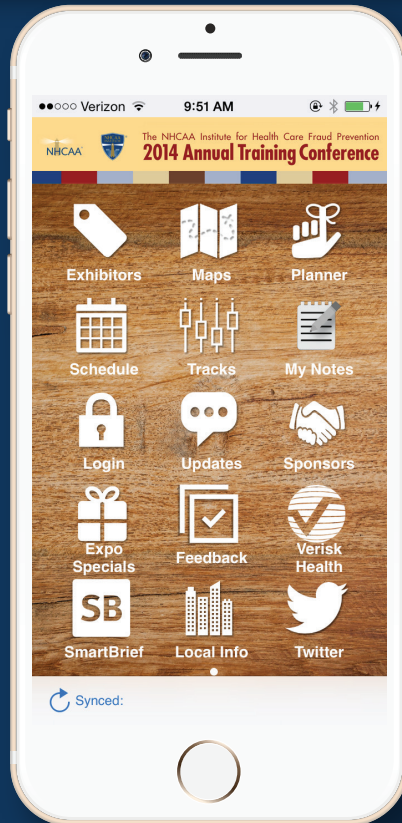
●●○○○ Verizon 9:51 AM

NHCAA

The NHCAA Institute for Health Care Fraud Prevention
2014 Annual Training Conference

Exhibitors
Maps
Planner
Schedule
Tracks
My Notes
Login
Updates
Sponsors
Expo Specials
Feedback
Verisk Health
SB
SmartBrief
Local Info
Twitter

Synced: